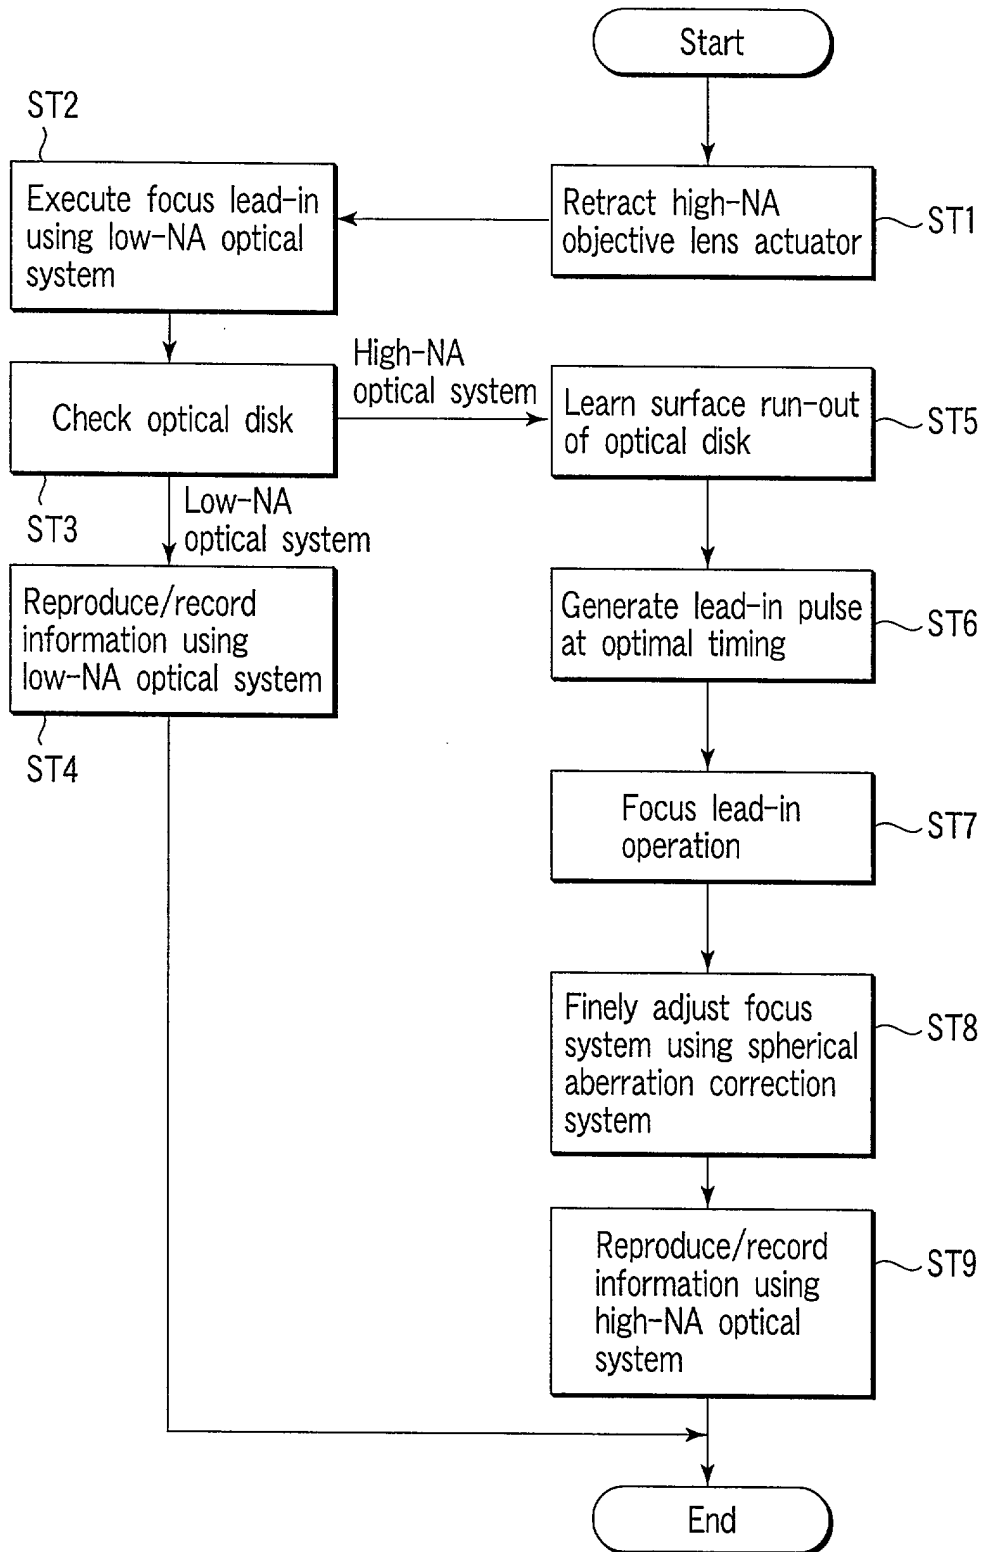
Start

Retract high-NA objective lens actuator

ST1

ST2

Execute focus lead-in using low-NA optical system

Check optical disk

High-NA optical system

ST3

Low-NA optical system

Learn surface run-out of optical disk

ST5

Reproduce/record information using low-NA optical system

ST4

Generate lead-in pulse at optimal timing

ST6

Focus lead-in operation

ST7

Finely adjust focus system using spherical aberration correction system

ST8

Reproduce/record information using high-NA optical system

ST9

End